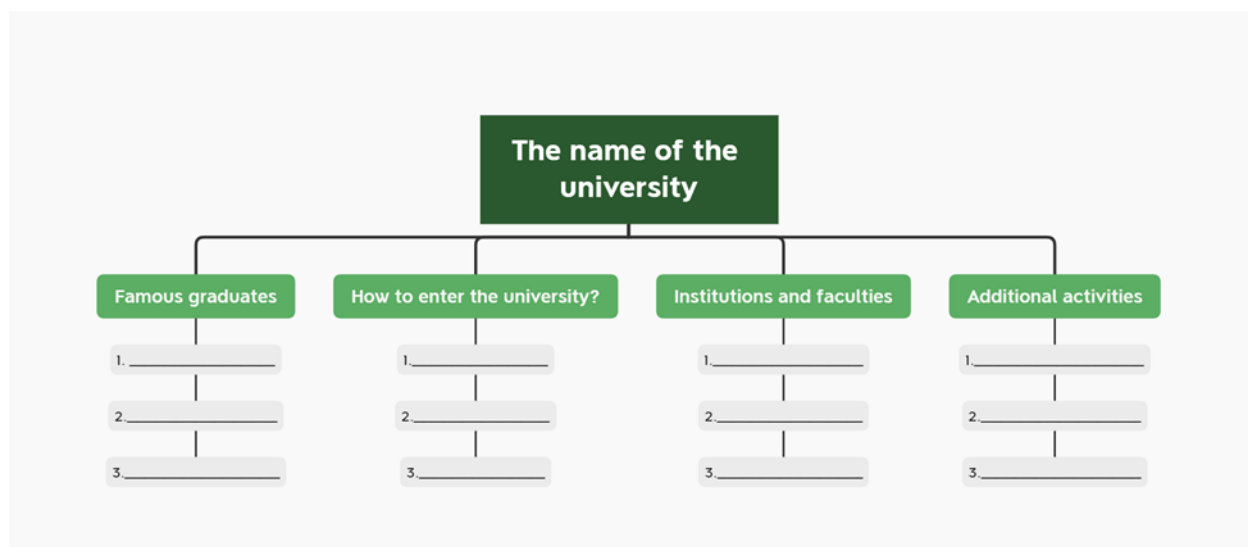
The name of the university

Famous graduates
1. ________________
2. ________________
3. ________________

How to enter the university?
1. ________________
2. ________________
3. ________________

Institutions and faculties
1. ________________
2. ________________
3. ________________

Additional activities
1. ________________
2. ________________
3. ________________